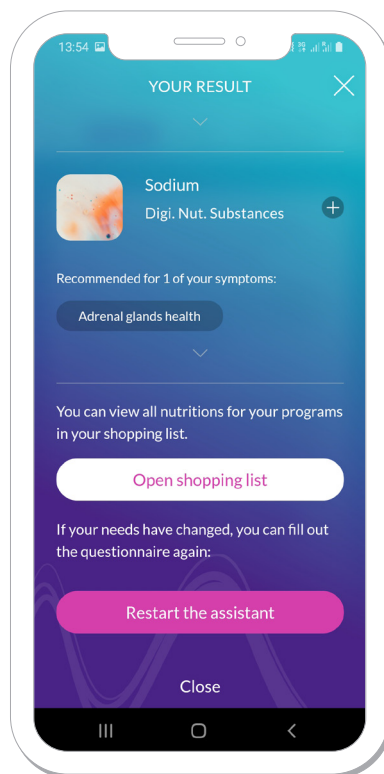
13:54

YOUR RESULT

Sodium
Digi. Nut. Substances

Recommended for 1 of your symptoms:

Adrenal glands health

You can view all nutritions for your programs in your shopping list.

Open shopping list

If your needs have changed, you can fill out the questionnaire again:

Restart the assistant

Close